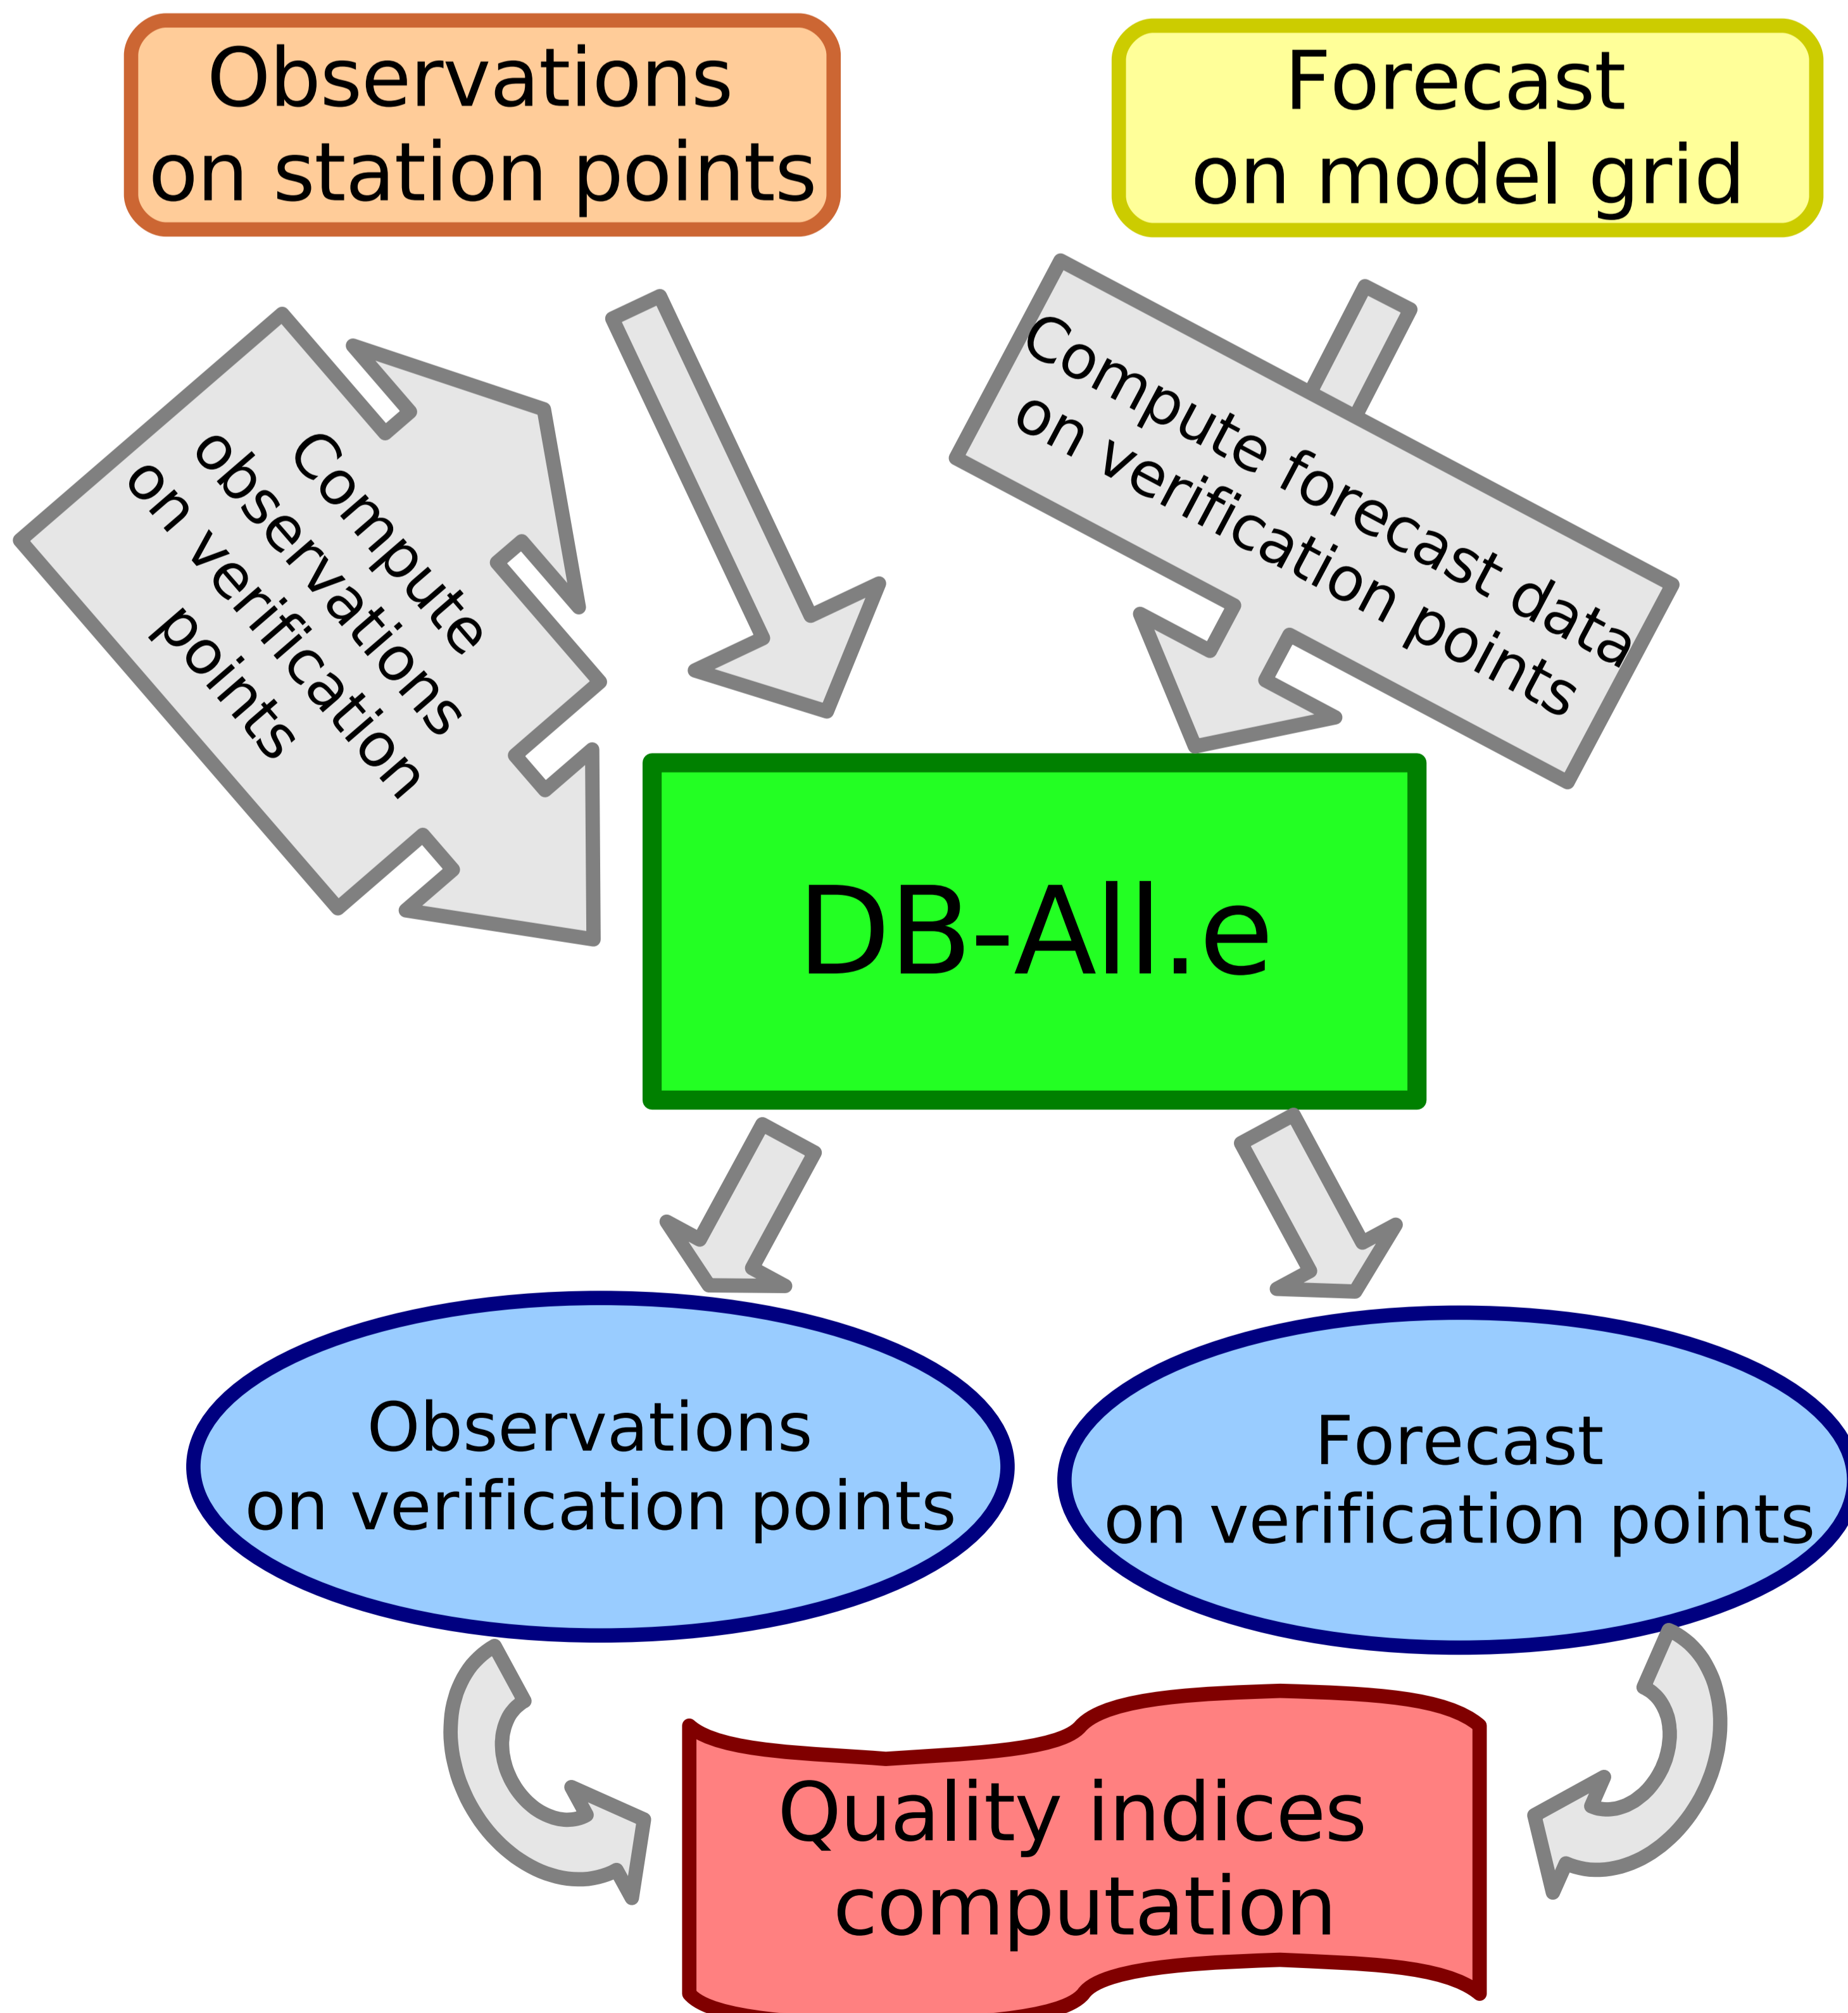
Observations on station points

Forecast on model grid

Compute observations on verification points

Compute forecast data on verification points

DB-All.e

Observations on verification points

Forecast on verification points

Quality indices computation